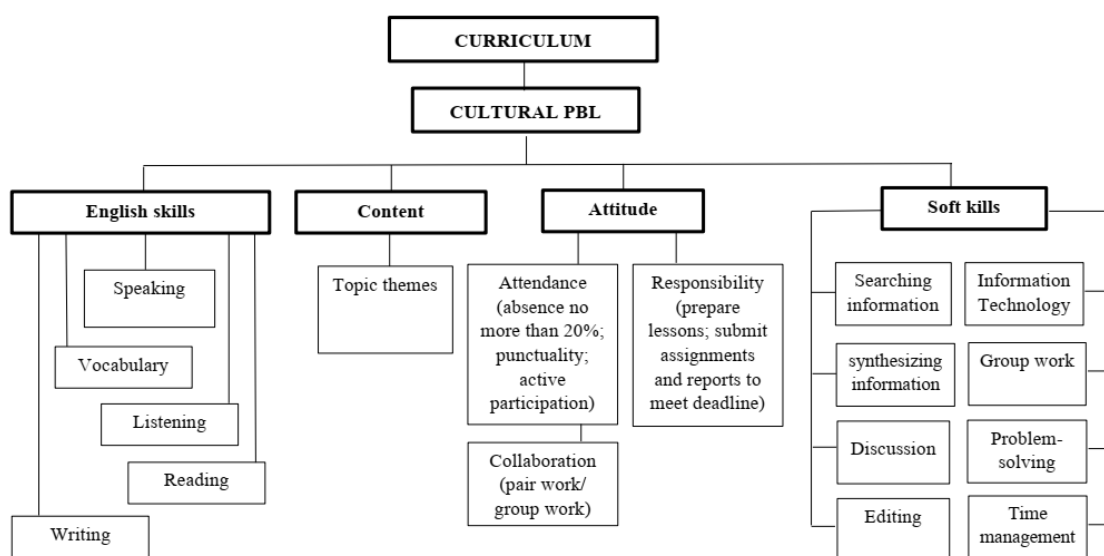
CURRICULUM

CULTURAL PBL

English skills

Speaking

Vocabulary

Listening

Reading

Writing

Content

Topic themes

Attitude

Attendance (absence no more than 20%; punctuality; active participation)

Responsibility (prepare lessons; submit assignments and reports to meet deadline)

Collaboration (pair work/ group work)

Soft kills

Searching information

Information Technology

synthesizing information

Group work

Discussion

Problem-solving

Editing

Time management